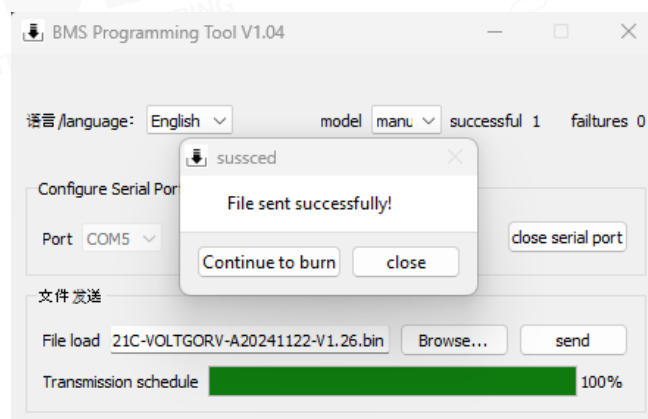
BMS Programming Tool V1.04

语言/language: English

model manu

successful 1

failtures 0

Configure Serial Por

Port COM5

close serial port

sussced

File sent successfully!

Continue to burn

close

文件发送

File load 21C-VOLTGORV-A20241122-V1.26.bin

Browse...

send

Transmission schedule

100%